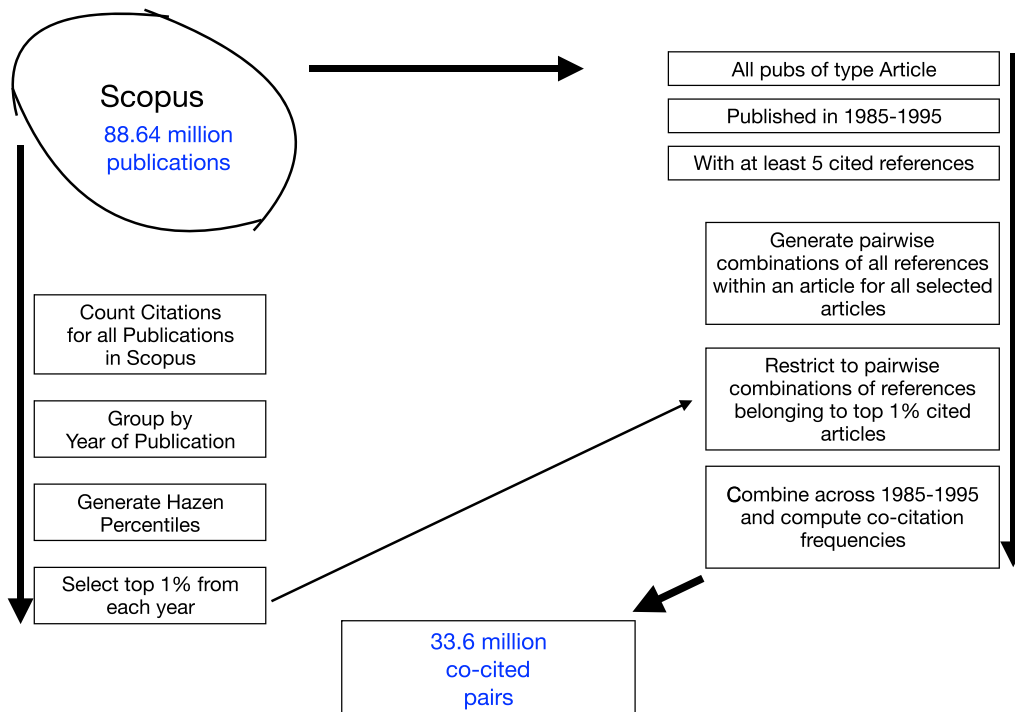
Scopus
88.64 million publications

All pubs of type Article

Published in 1985-1995

With at least 5 cited references

Generate pairwise combinations of all references within an article for all selected articles

Restrict to pairwise combinations of references belonging to top 1% cited articles

Combine across 1985-1995 and compute co-citation frequencies

Count Citations for all Publications in Scopus

Group by Year of Publication

Generate Hazen Percentiles

Select top 1% from each year

33.6 million co-cited pairs